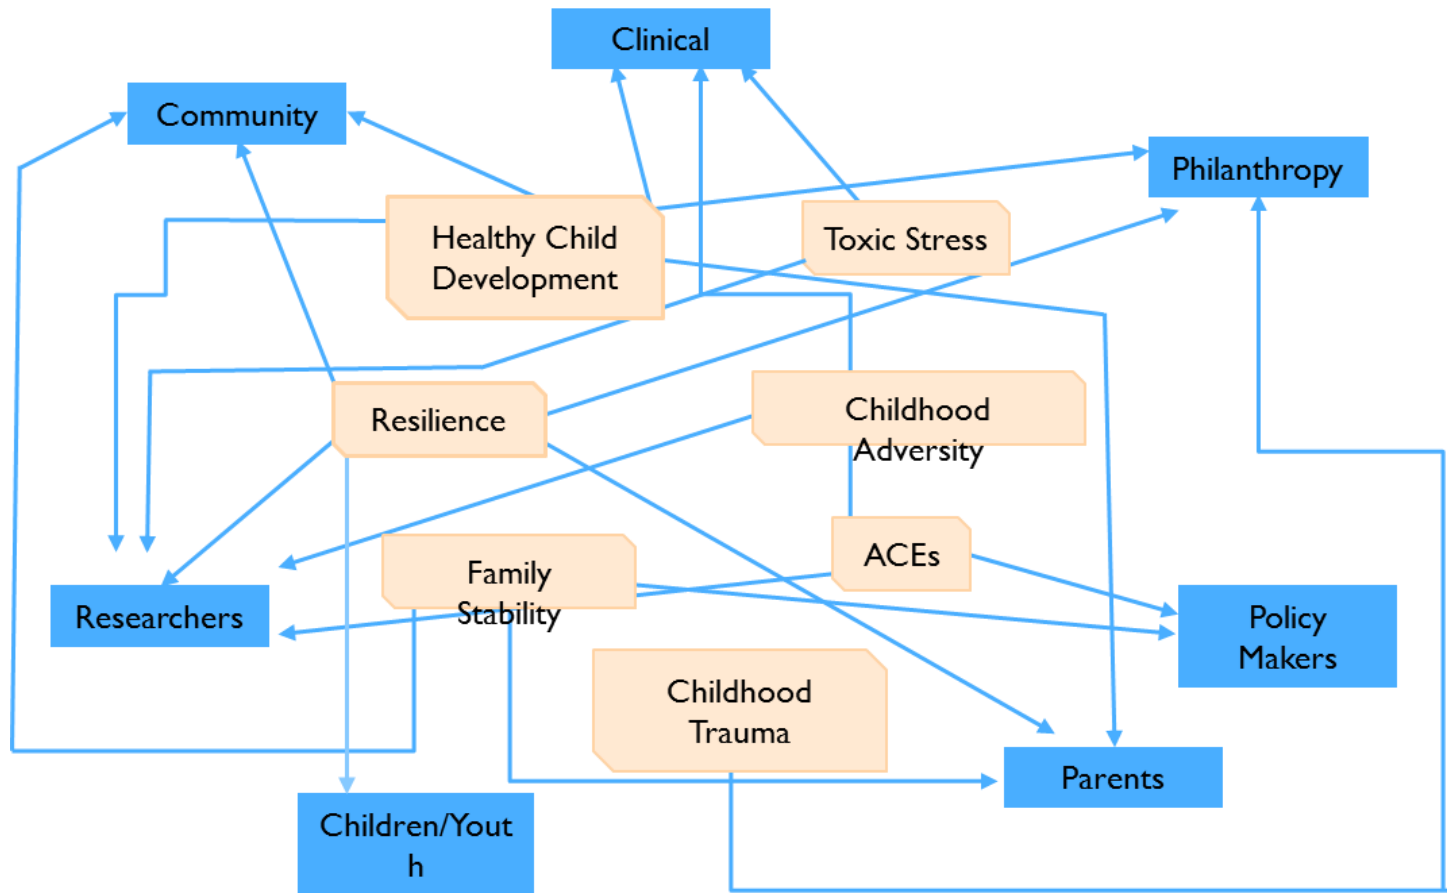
Clinical

Community

Philanthropy

Healthy Child Development

Toxic Stress

Resilience

Childhood Adversity

ACEs

Family Stability

Researchers

Policy Makers

Childhood Trauma

Parents

Children/Yout h